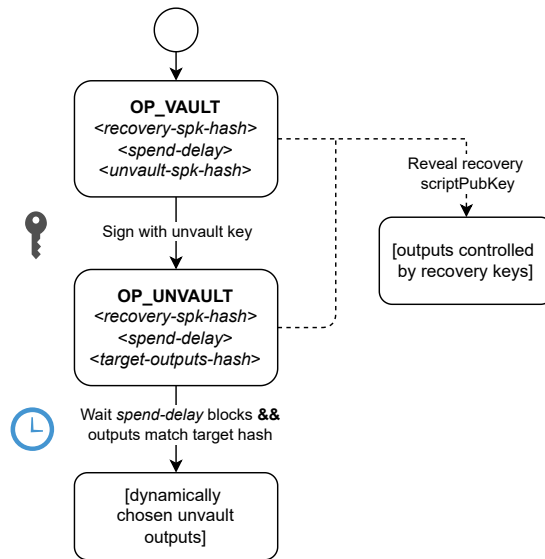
OP_VAULT
<recovery-spk-hash>
<spend-delay>
<unvault-spk-hash>

Reveal recovery scriptPubKey

[outputs controlled by recovery keys]

Sign with unvault key

OP_UNVAULT
<recovery-spk-hash>
<spend-delay>
<target-outputs-hash>

Wait spend-delay blocks && outputs match target hash

[dynamically chosen unvault outputs]